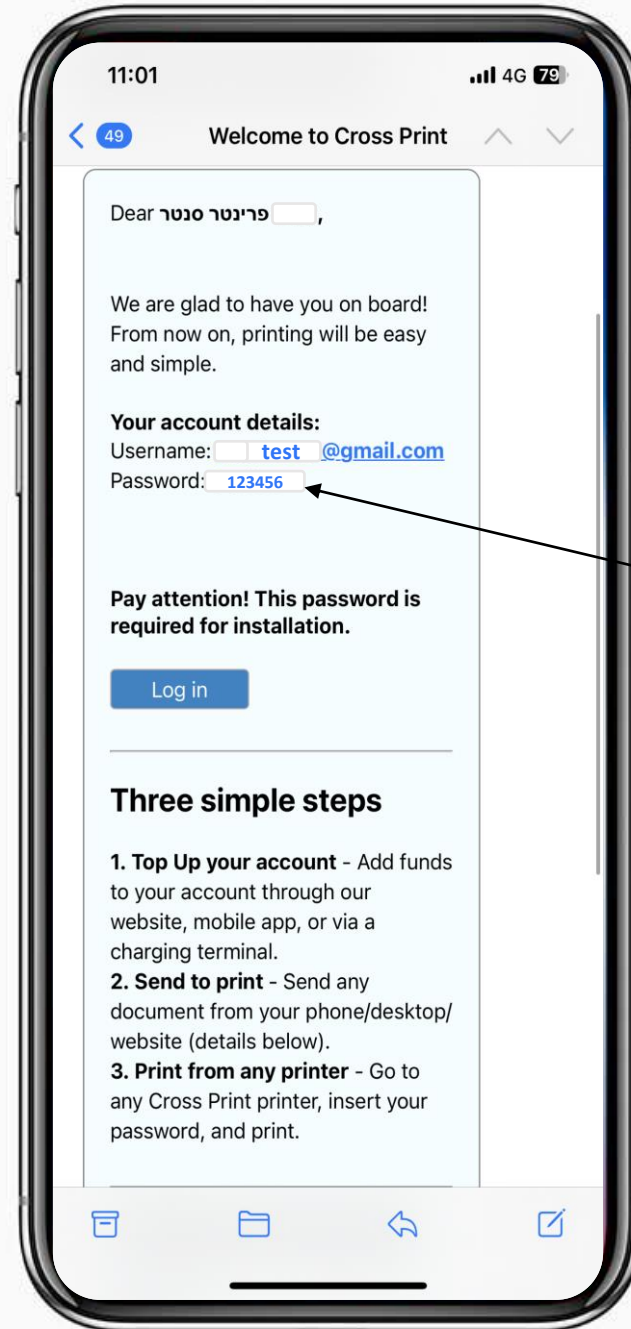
11:01
4G 79

49
Welcome to Cross Print

Dear פרינטר סנטר,

We are glad to have you on board! From now on, printing will be easy and simple.

**Your account details:**
Username: test @gmail.com
Password: 123456

**Pay attention! This password is required for installation.**

Log in

## Three simple steps

**1. Top Up your account** - Add funds to your account through our website, mobile app, or via a charging terminal.
**2. Send to print** - Send any document from your phone/desktop/ website (details below).
**3. Print from any printer** - Go to any Cross Print printer, insert your password, and print.